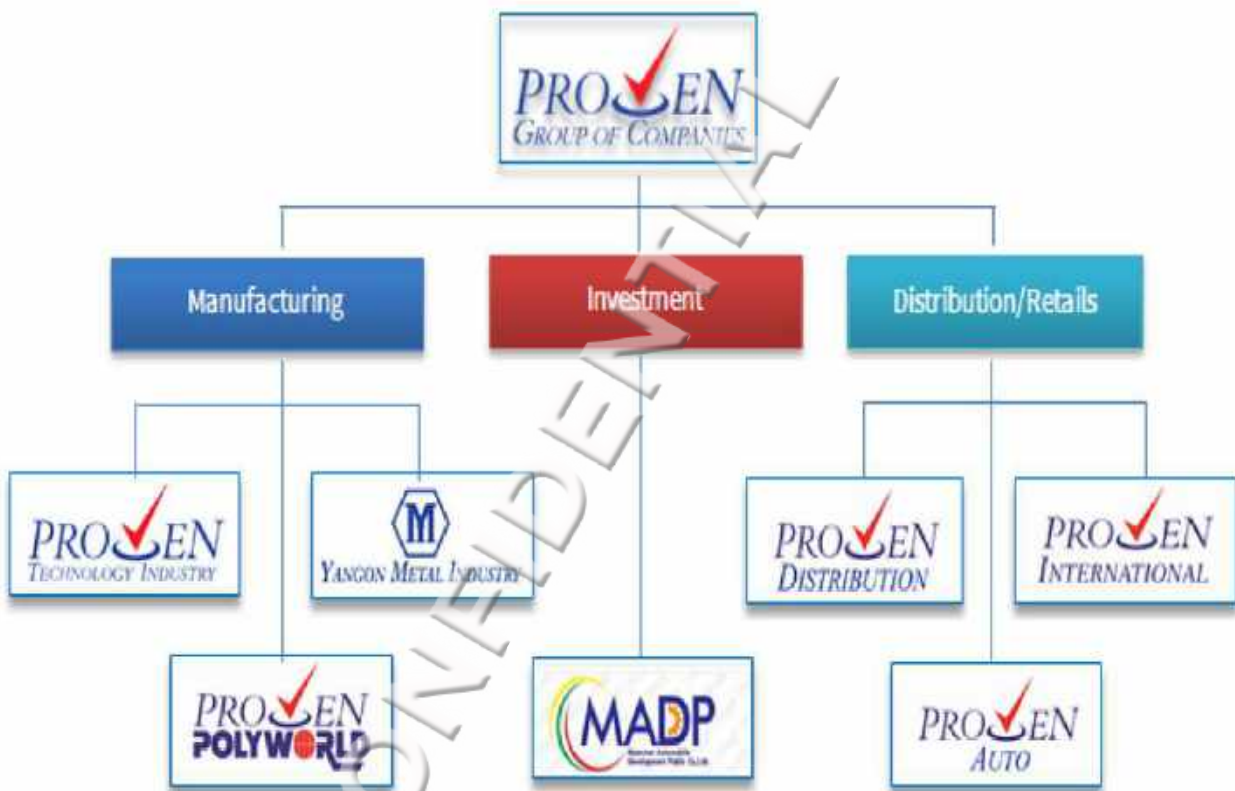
PROVEN
GROUP OF COMPANIES

Manufacturing

Investment

Distribution/Retails

PROVEN
TECHNOLOGY INDUSTRY

M
YANGON METAL INDUSTRY

PROVEN
DISTRIBUTION

PROVEN
INTERNATIONAL

PROVEN
POLYWORLD

MADP
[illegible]

PROVEN
AUTO

CONFIDENTIAL